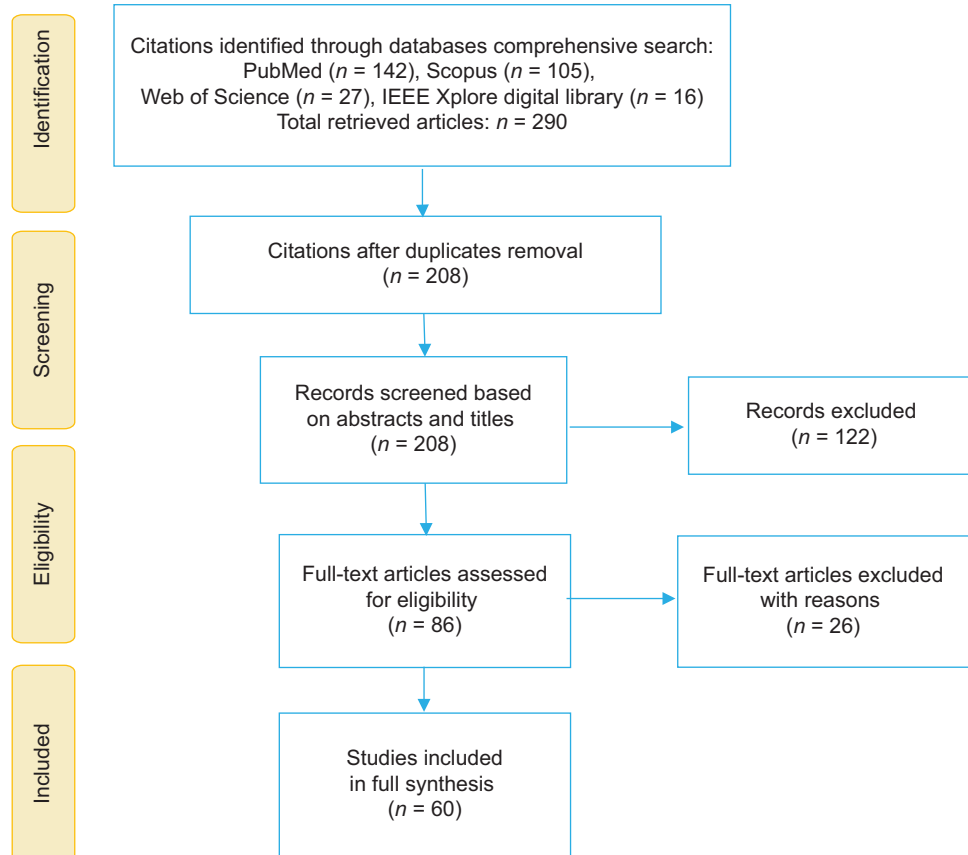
Identification

Citations identified through databases comprehensive search: PubMed ($n$ = 142), Scopus ($n$ = 105), Web of Science ($n$ = 27), IEEE Xplore digital library ($n$ = 16) Total retrieved articles: $n$ = 290

Screening

Citations after duplicates removal ($n$ = 208)

Records screened based on abstracts and titles ($n$ = 208)

Records excluded ($n$ = 122)

Eligibility

Full-text articles assessed for eligibility ($n$ = 86)

Full-text articles excluded with reasons ($n$ = 26)

Included

Studies included in full synthesis ($n$ = 60)